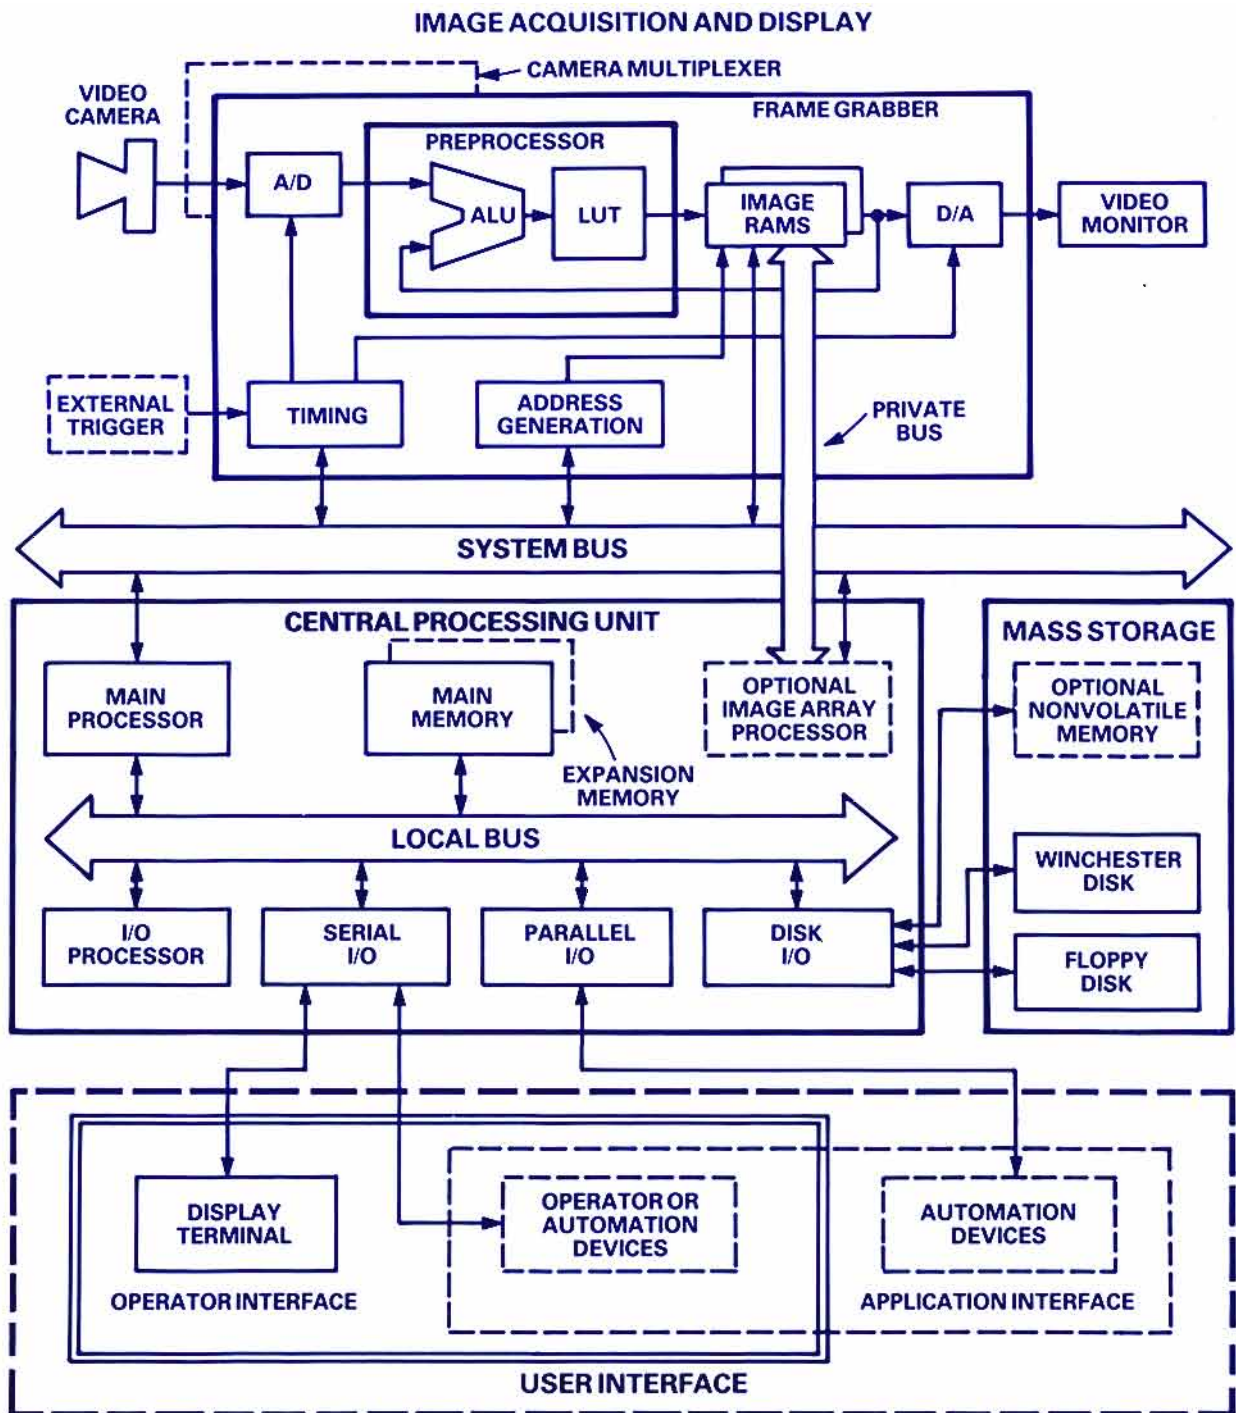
IMAGE ACQUISITION AND DISPLAY

CAMERA MULTIPLEXER

VIDEO CAMERA

FRAME GRABBER

PREPROCESSOR

A/D

ALU

LUT

IMAGE RAMS

D/A

VIDEO MONITOR

EXTERNAL TRIGGER

TIMING

ADDRESS GENERATION

PRIVATE BUS

SYSTEM BUS

CENTRAL PROCESSING UNIT

MAIN PROCESSOR

MAIN MEMORY

OPTIONAL IMAGE ARRAY PROCESSOR

EXPANSION MEMORY

MASS STORAGE

OPTIONAL NONVOLATILE MEMORY

LOCAL BUS

WINCHESTER DISK

I/O PROCESSOR

SERIAL I/O

PARALLEL I/O

DISK I/O

FLOPPY DISK

DISPLAY TERMINAL

OPERATOR OR AUTOMATION DEVICES

AUTOMATION DEVICES

OPERATOR INTERFACE

APPLICATION INTERFACE

USER INTERFACE